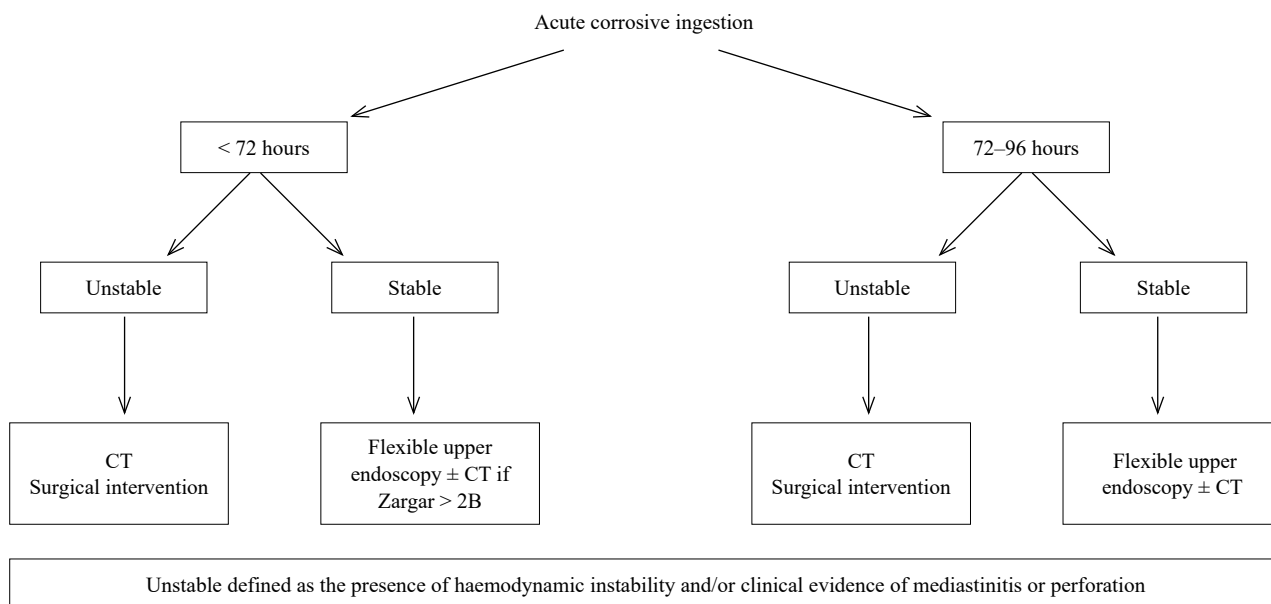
Acute corrosive ingestion

< 72 hours

Unstable

CT
Surgical intervention

Stable

Flexible upper endoscopy ± CT if Zargar > 2B

72–96 hours

Unstable

CT
Surgical intervention

Stable

Flexible upper endoscopy ± CT

Unstable defined as the presence of haemodynamic instability and/or clinical evidence of mediastinitis or perforation